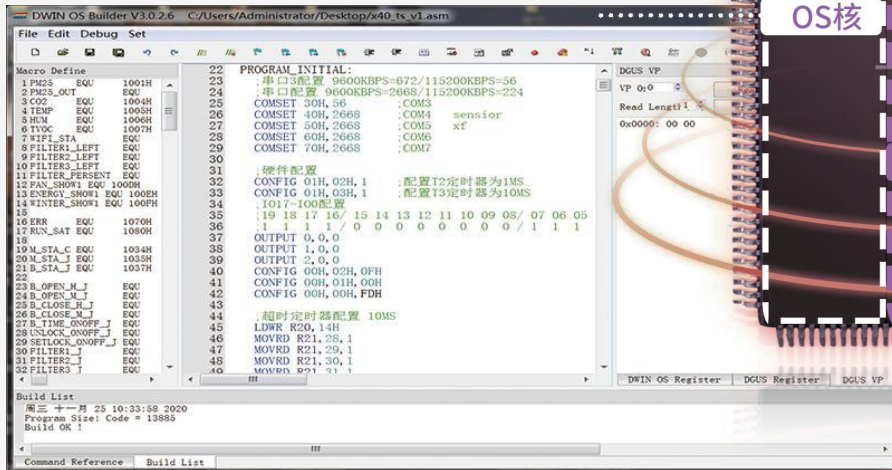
DWIN OS Builder V3.0.2.6 C:/Users/Administrator/Desktop/x40_ts_v1.asm

OS核

File Edit Debug Set

Macro Define

1 PM25 EQU 1001H
2 PM25_OUT EQU
3 CO2 EQU 1004H
4 TEMP EQU 1005H
5 HUM EQU 1006H
6 TVOC EQU 1007H
7 WIFI_STA EQU
8 FILTER1_LEFT EQU
9 FILTER2_LEFT EQU
10 FILTER3_LEFT EQU
11 FILTER_PERSENT EQU
12 FAN_SHOW1 EQU 100DH
13 ENERGY_SHOW1 EQU 100EH
14 WINTER_SHOW1 EQU 100FH
15
16 ERR EQU 1070H
17 RUN_SAT EQU 1080H
18
19 M_STA_C EQU 1034H
20 M_STA_J EQU 1035H
21 B_STA_J EQU 1037H
22
23 B_OPEN_H_J EQU
24 B_OPEN_M_J EQU
25 B_CLOSE_H_J EQU
26 B_CLOSE_M_J EQU
27 B_TIME_ONOFF_J EQU
28 UNLOCK_ONOFF_J EQU
29 SETLOCK_ONOFF_J EQU
30 FILTER1_J EQU
31 FILTER2_J EQU
32 FILTER3_J EQU

22 PROGRAM_INITIAL:
23 ;串口3配置 9600KBPS=672/115200KBPS=56
24 ;串口配置 9600KBPS=2668/115200KBPS=224
25 COMSET 30H,56 ;COM3
26 COMSET 40H,2668 ;COM4 sensior
27 COMSET 50H,2668 ;COM5 xf
28 COMSET 60H,2668 ;COM6
29 COMSET 70H,2668 ;COM7
30
31 ;硬件配置
32 CONFIG 01H,02H,1 ;配置T2定时器为1MS
33 CONFIG 01H,03H,1 ;配置T3定时器为10MS
34 ;IO17~IO0配置
35 ;19 18 17 16/ 15 14 13 12 11 10 09 08/ 07 06 05
36 ; 1 1 1 1 / 0 0 0 0 0 0 0 0 / 1 1 1
37 OUTPUT 0,0,0
38 OUTPUT 1,0,0
39 OUTPUT 2,0,0
40 CONFIG 00H,02H,0FH
41 CONFIG 00H,01H,00H
42 CONFIG 00H,00H,FDH
43
44 ;超时定时器配置 10MS
45 LDWR R20,14H
46 MOVRD R21,28,1
47 MOVRD R21,29,1
48 MOVRD R21,30,1
49 MOVRD R21,31,1

DGUS VP
VP 0x 0
Read Length 1
0x0000: 00 00

DWIN OS Register | DGUS Register | DGUS VP

Build List
周三 十一月 25 10:33:58 2020
Program Size: Code = 13885
Build OK !

Command Reference | Build List